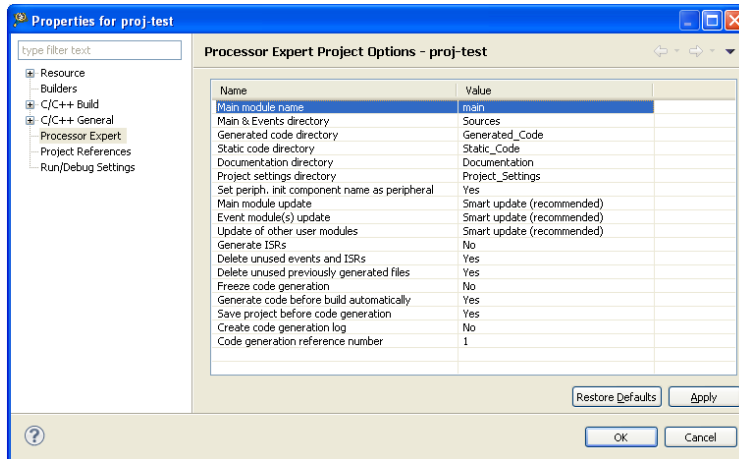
Properties for proj-test

type filter text

Resource
Builders
C/C++ Build
C/C++ General
Processor Expert
Project References
Run/Debug Settings

Processor Expert Project Options - proj-test

| Name | Value |
|---|---|
| Main module name | main |
| Main & Events directory | Sources |
| Generated code directory | Generated_Code |
| Static code directory | Static_Code |
| Documentation directory | Documentation |
| Project settings directory | Project_Settings |
| Set periph. init component name as peripheral | Yes |
| Main module update | Smart update (recommended) |
| Event module(s) update | Smart update (recommended) |
| Update of other user modules | Smart update (recommended) |
| Generate ISRs | No |
| Delete unused events and ISRs | Yes |
| Delete unused previously generated files | Yes |
| Freeze code generation | No |
| Generate code before build automatically | Yes |
| Save project before code generation | Yes |
| Create code generation log | No |
| Code generation reference number | 1 |

Restore Defaults
Apply

OK
Cancel